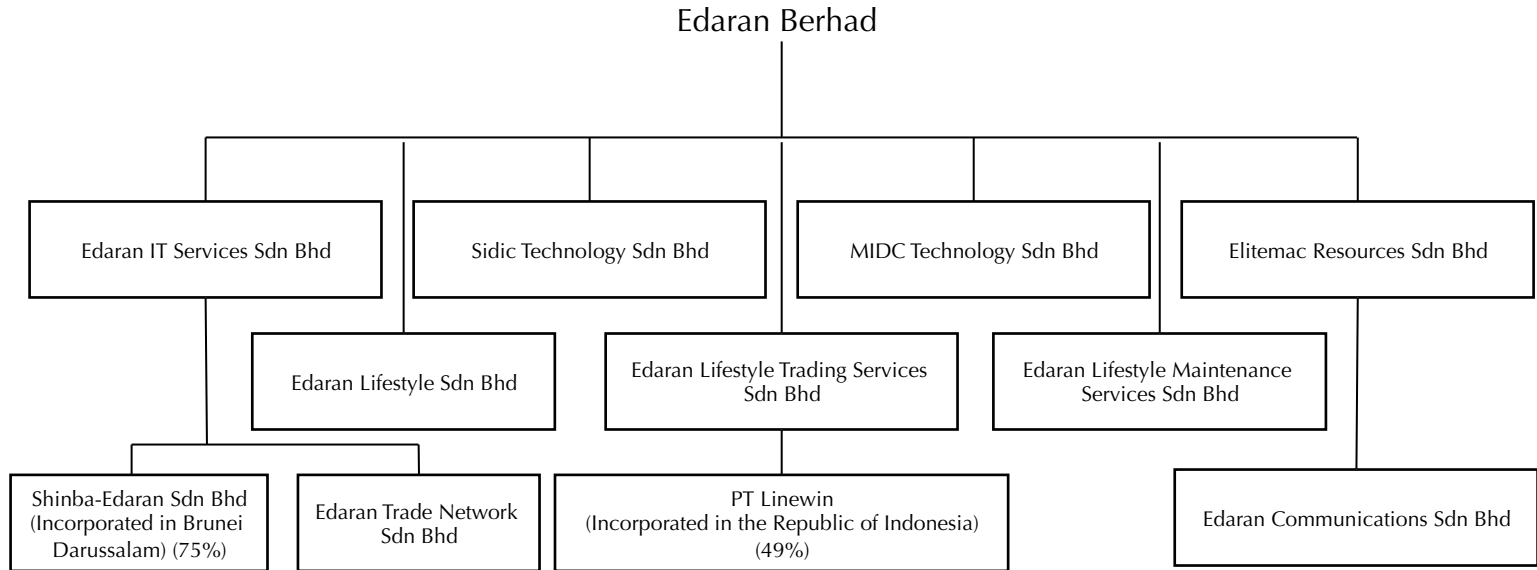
Edaran Berhad

Edaran IT Services Sdn Bhd

Sidic Technology Sdn Bhd

MIDC Technology Sdn Bhd

Elitemac Resources Sdn Bhd

Edaran Lifestyle Sdn Bhd

Edaran Lifestyle Trading Services Sdn Bhd

Edaran Lifestyle Maintenance Services Sdn Bhd

Shinba-Edaran Sdn Bhd (Incorporated in Brunei Darussalam) (75%)

Edaran Trade Network Sdn Bhd

PT Linewin (Incorporated in the Republic of Indonesia) (49%)

Edaran Communications Sdn Bhd